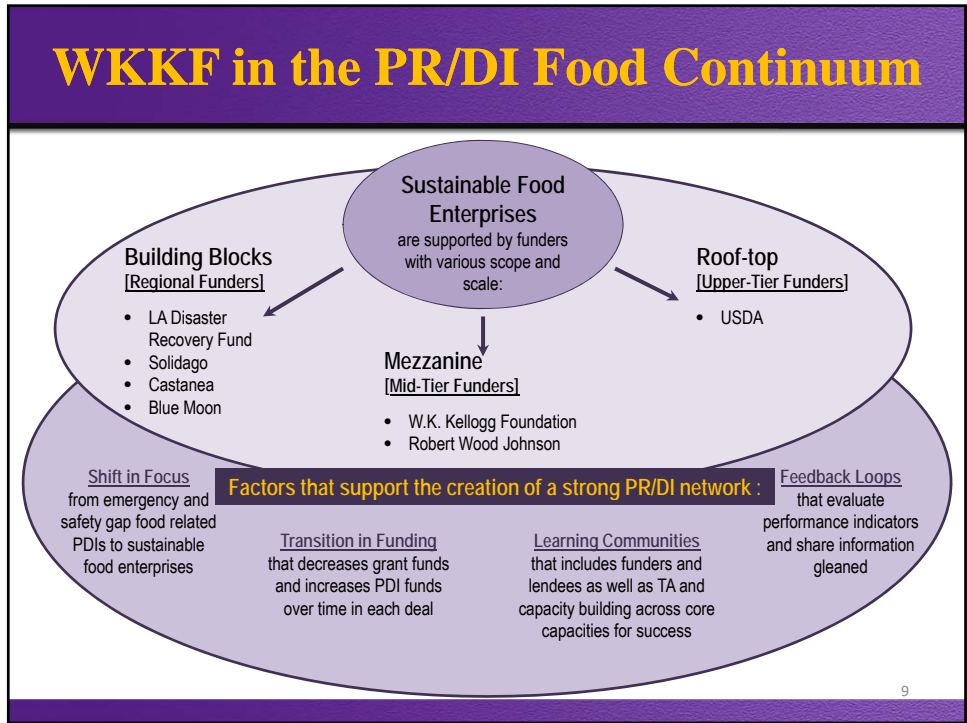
WKKF in the PR/DI Food Continuum

Sustainable Food Enterprises are supported by funders with various scope and scale:

Building Blocks
[Regional Funders]

- LA Disaster Recovery Fund
- Solidago
- Castanea
- Blue Moon

Mezzanine
[Mid-Tier Funders]

- W.K. Kellogg Foundation
- Robert Wood Johnson

Roof-top
[Upper-Tier Funders]

- USDA

Factors that support the creation of a strong PR/DI network :

Shift in Focus from emergency and safety gap food related PDIs to sustainable food enterprises

Transition in Funding that decreases grant funds and increases PDI funds over time in each deal

Learning Communities that includes funders and lendees as well as TA and capacity building across core capacities for success

Feedback Loops that evaluate performance indicators and share information gleaned

9